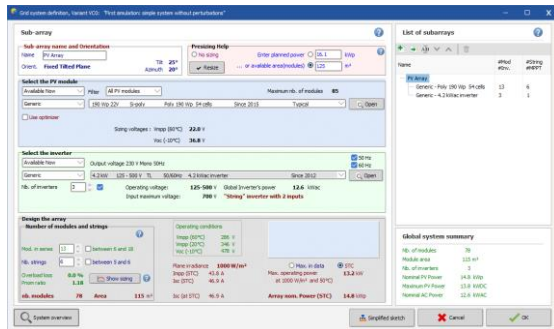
Grid system definition, Variant VC0: "First simulation: simple system without perturbations"

Sub-array

Sub-array name and Orientation
Name PV Array
Orient. Fixed Tilted Plane
Tilt 25°
Azimuth 20°

Presizing Help
No sizing
Resize
Enter planned power 38.1 kWp
... or available area(modules) 125 m²

List of subarrays

Name
#Mod #Strv.
#String #MPPT
PV Array
Generic - Poly 190 Wp 54 cells 13 6
Generic - 4.2 kWac inverter 3 1

Select the PV module
Available Now
Filter All PV modules
Maximum nb. of modules 85
Generic
190 Wp 22V Si-poly Poly 190 Wp 54 cells Since 2015 Typical
Open
Use optimizer
Sizing voltages : Vmpp (60°C) 22.8 V
Voc (-10°C) 36.8 V

Select the inverter
Available Now
Output voltage 230 V Mono 50Hz
50 Hz
60 Hz
Generic
4.2 kW 125 - 500 V TL 50/60Hz 4.2 kWac inverter Since 2012
Open
Nb. of inverters 3
Operating voltage: 125-500 V
Global Inverter's power 12.6 kWac
Input maximum voltage: 700 V
"String" inverter with 2 inputs

Design the array
Number of modules and strings
Mod. in series 13 between 8 and 18
Nb. strings 6 between 5 and 6
Overload loss 0.0 %
Pnom ratio 1.18
Show sizing
nb. modules 78
Area 115 m²

Operating conditions
Vmpp (60°C) 296 V
Vmpp (20°C) 346 V
Voc (-10°C) 478 V

Plane irradiance 1000 W/m²
Max. in data
STC
Impp (STC) 43.6 A
Max. operating power 13.2 kW
Isc (STC) 46.9 A
(at 1000 W/m² and 50°C)
Isc (at STC) 46.9 A
Array nom. Power (STC) 14.8 kWp

Global system summary
Nb. of modules 78
Module area 115 m²
Nb. of inverters 3
Nominal PV Power 14.8 kWp
Maximum PV Power 13.8 kWDC
Nominal AC Power 12.6 kWAC

System overview
Simplified sketch
Cancel
OK